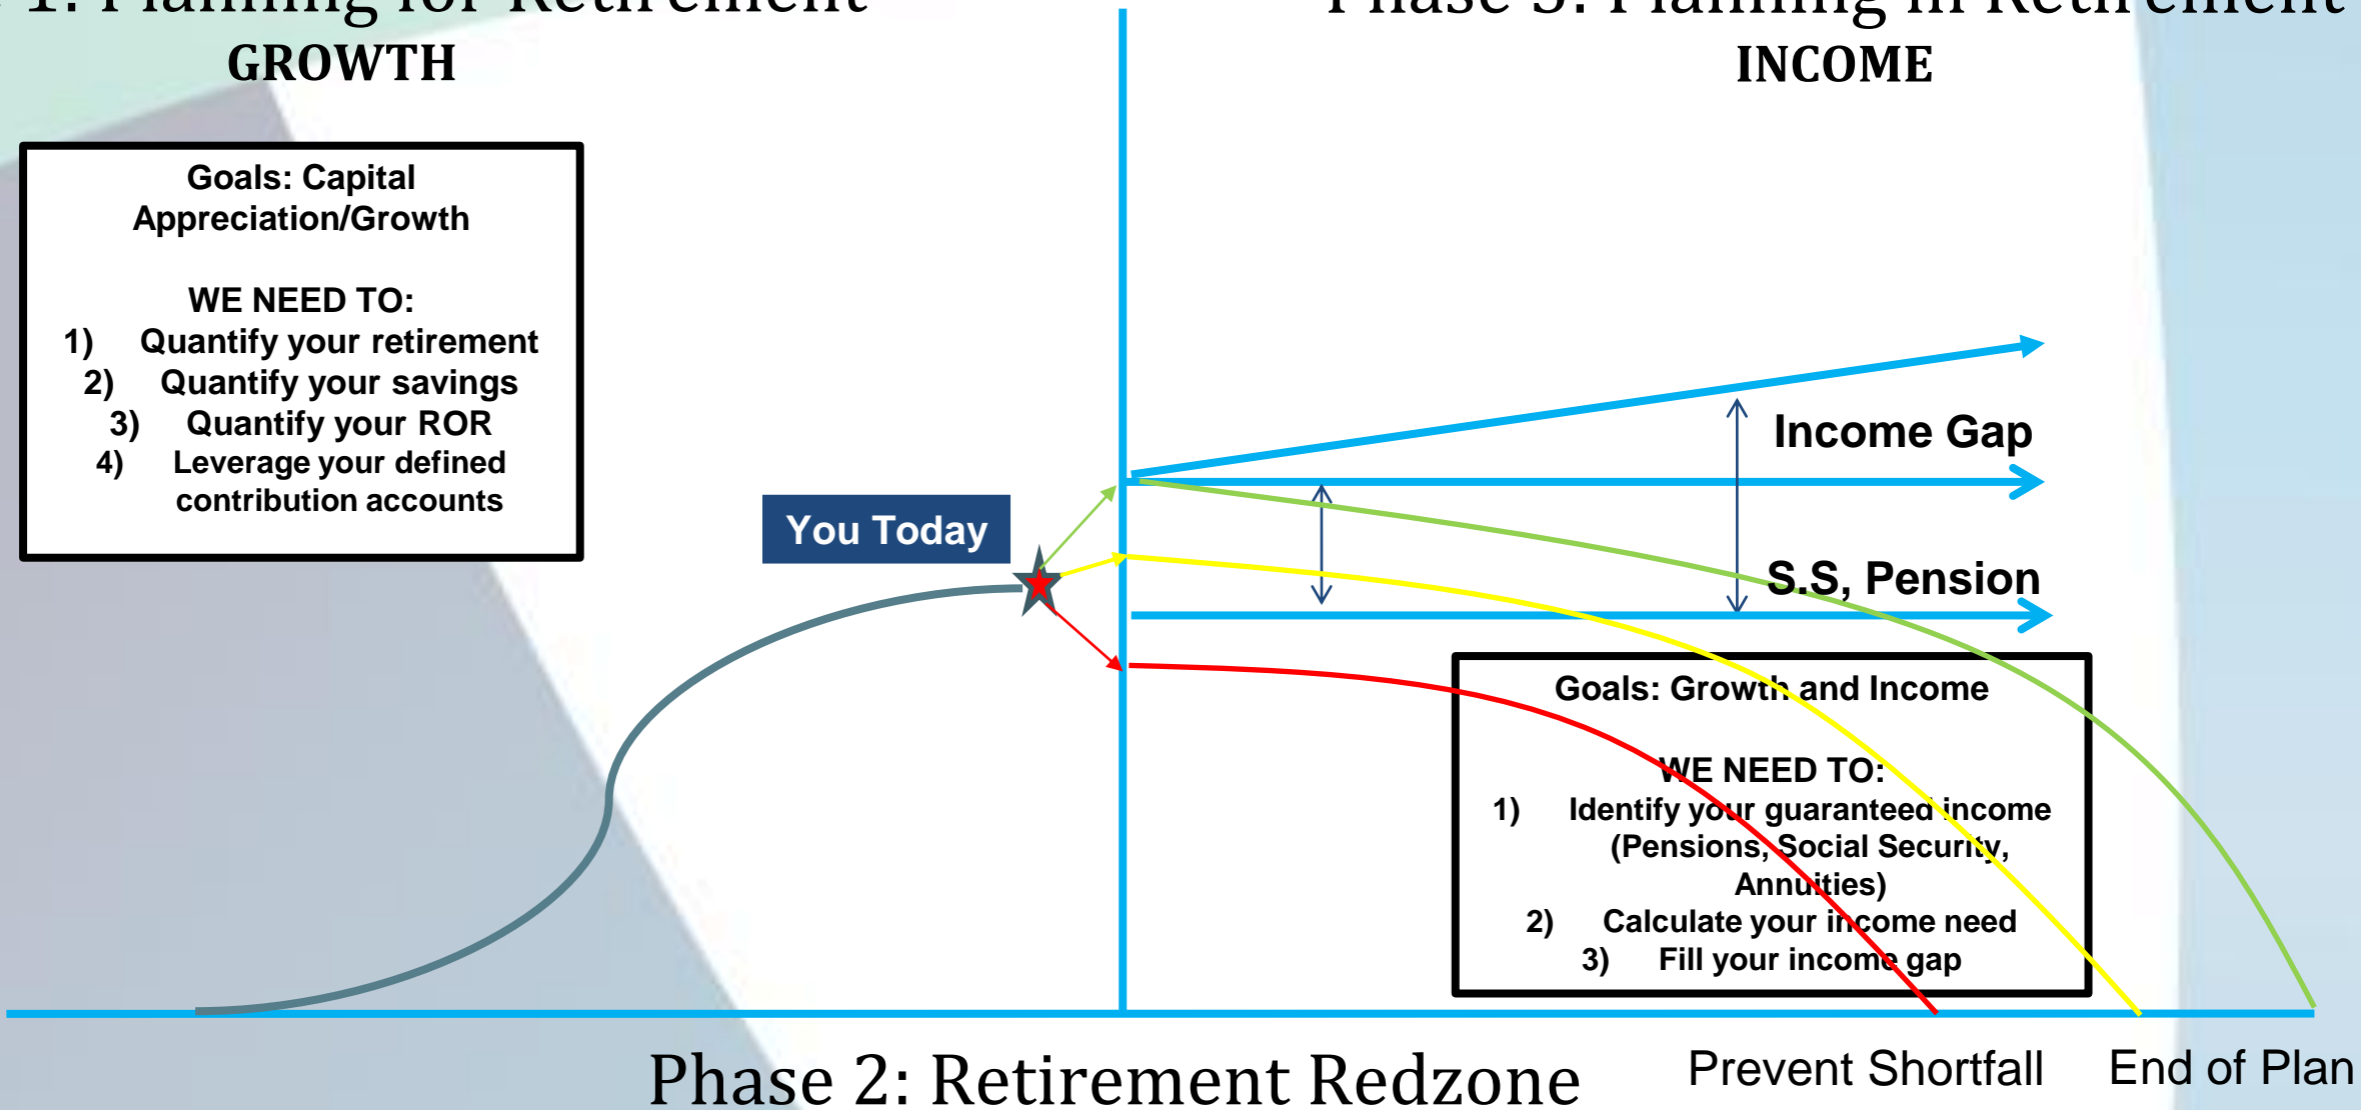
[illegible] 1: Planning for Retirement

GROWTH

Phase 3: Planning in Retirement

INCOME

Goals: Capital Appreciation/Growth

WE NEED TO:
1) Quantify your retirement
2) Quantify your savings
3) Quantify your ROR
4) Leverage your defined contribution accounts

You Today

Income Gap

S.S, Pension

Goals: Growth and Income

WE NEED TO:
1) Identify your guaranteed income (Pensions, Social Security, Annuities)
2) Calculate your income need
3) Fill your income gap

Phase 2: Retirement Redzone

Prevent Shortfall

End of Plan